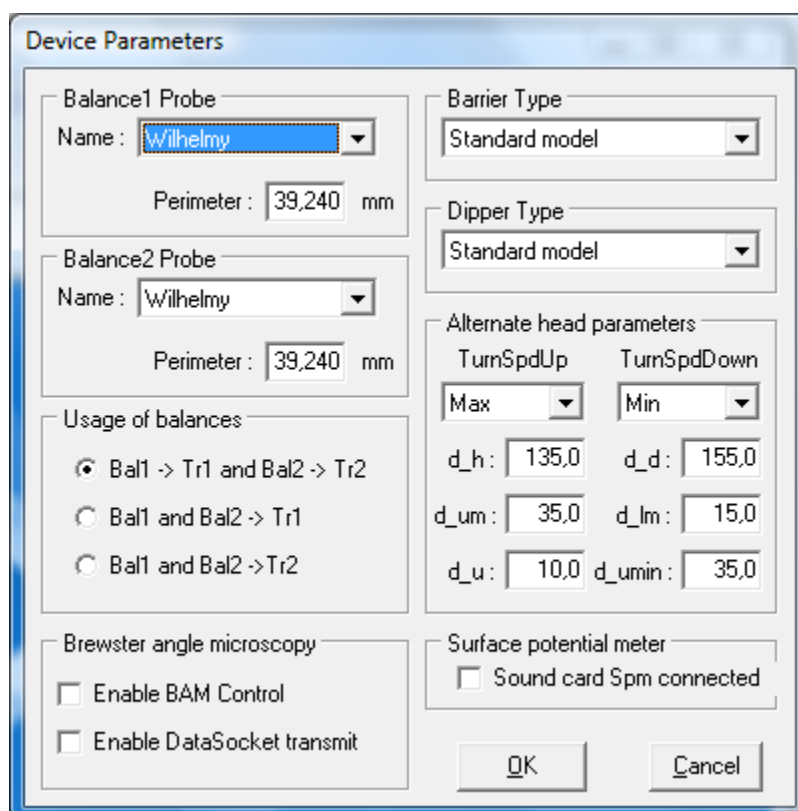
Device Parameters

Balance1 Probe
Name : Wilhelmy
Perimeter : 39,240 mm

Balance2 Probe
Name : Wilhelmy
Perimeter : 39,240 mm

Usage of balances
Bal1 -> Tr1 and Bal2 -> Tr2
Bal1 and Bal2 -> Tr1
Bal1 and Bal2 ->Tr2

Brewster angle microscopy
Enable BAM Control
Enable DataSocket transmit

Barrier Type
Standard model

Dipper Type
Standard model

Alternate head parameters
TurnSpdUp TurnSpdDown
Max Min
d_h : 135,0 d_d : 155,0
d_um : 35,0 d_lm : 15,0
d_u : 10,0 d_umin : 35,0

Surface potential meter
Sound card Spm connected

OK Cancel